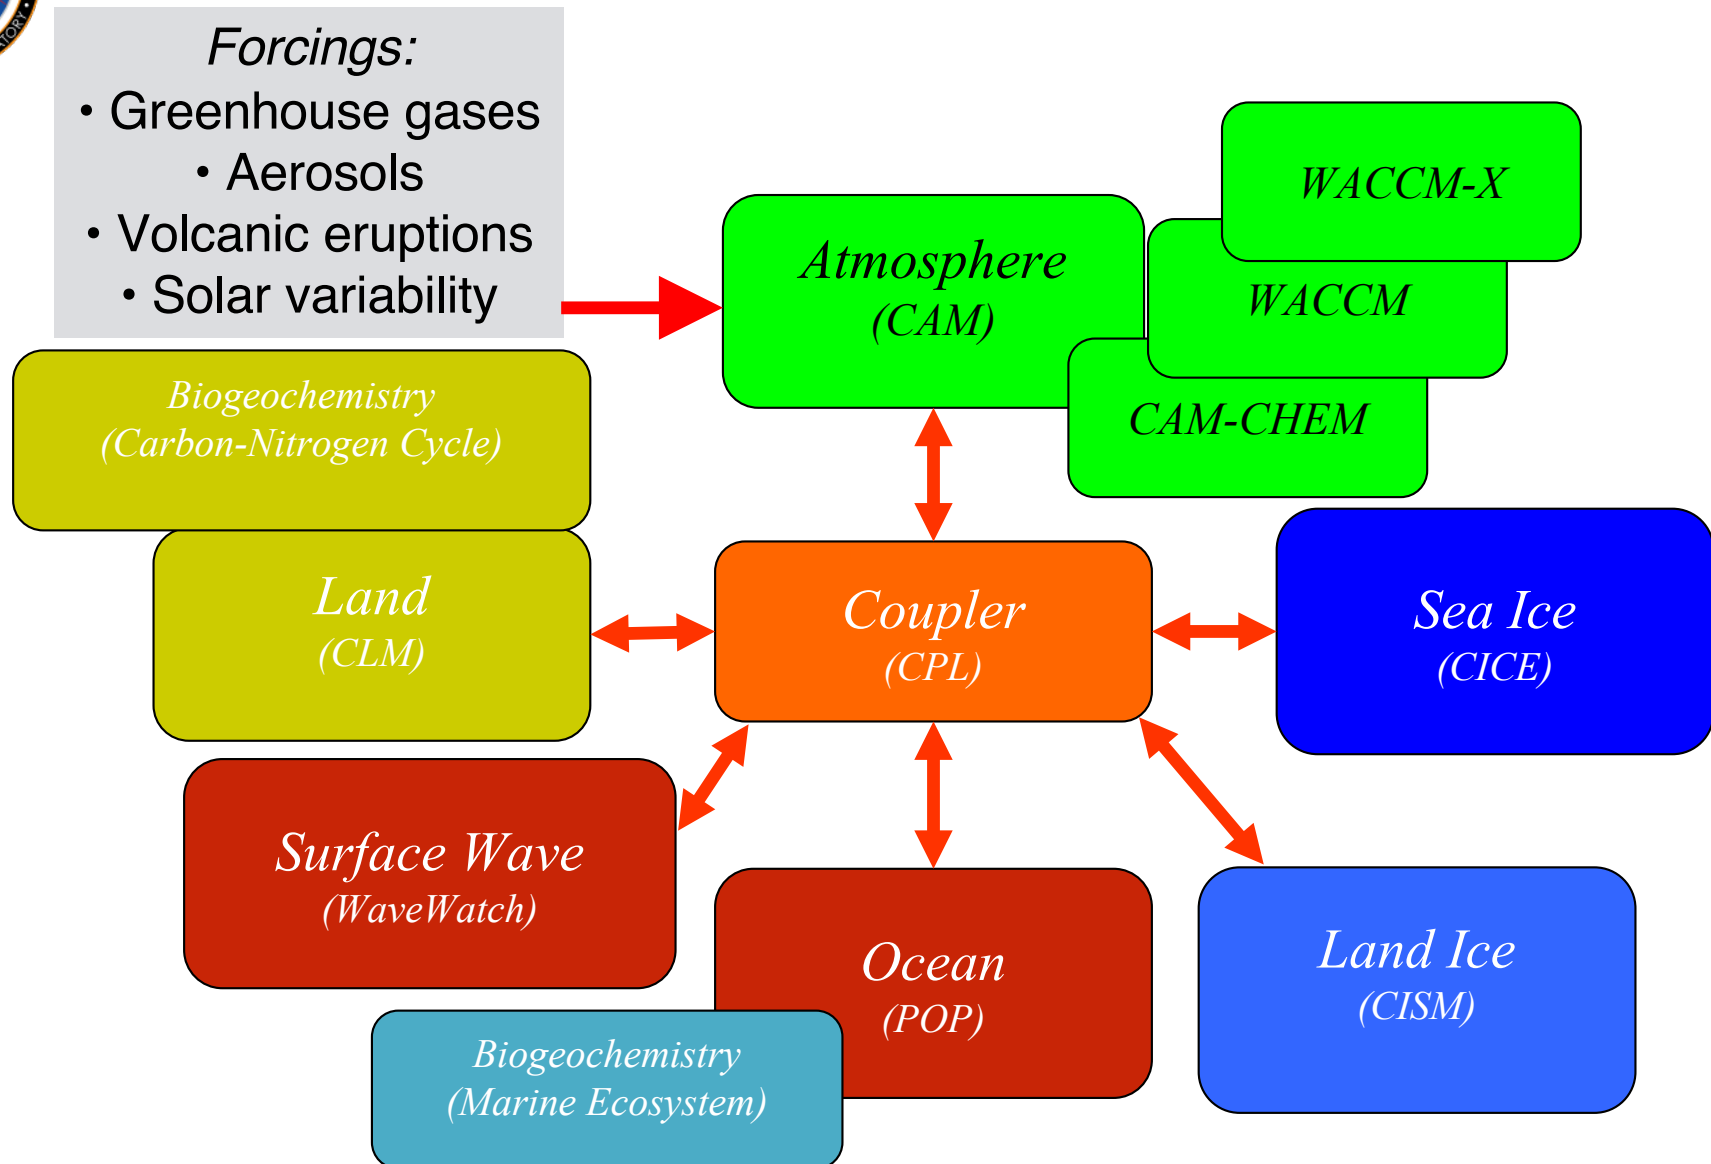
Forcings:
• Greenhouse gases
• Aerosols
• Volcanic eruptions
• Solar variability

Atmosphere
(CAM)

WACCM-X

WACCM

CAM-CHEM

Biogeochemistry
(Carbon-Nitrogen Cycle)

Land
(CLM)

Coupler
(CPL)

Sea Ice
(CICE)

Surface Wave
(WaveWatch)

Ocean
(POP)

Land Ice
(CISM)

Biogeochemistry
(Marine Ecosystem)